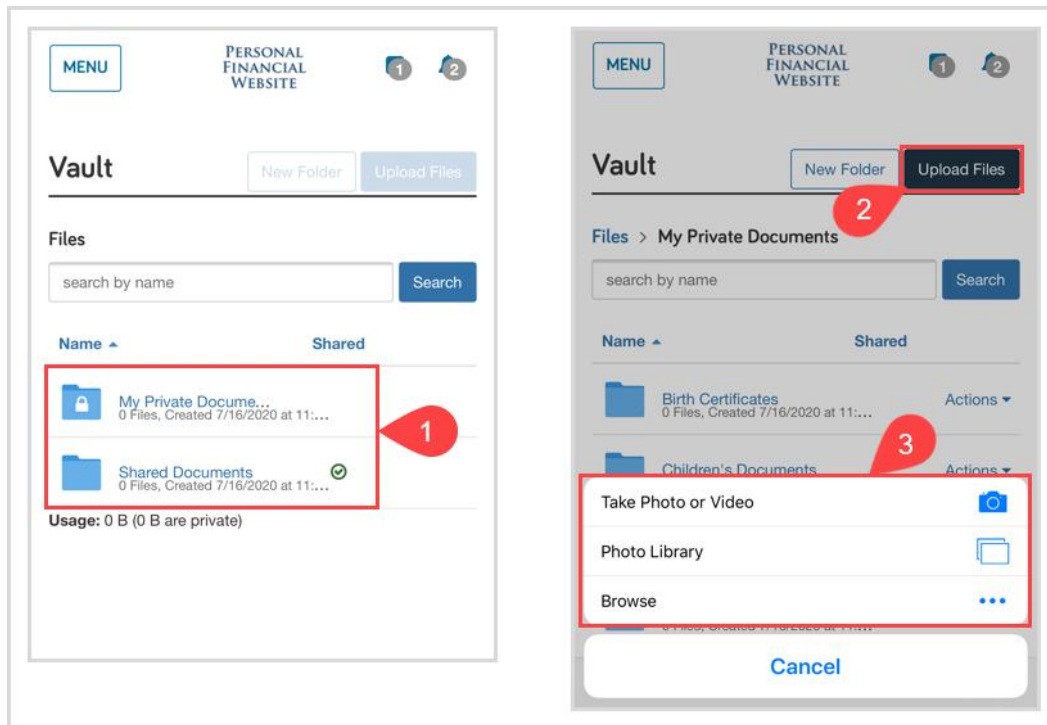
MENU

PERSONAL FINANCIAL WEBSITE

1 2

Vault

New Folder Upload Files

Files

search by name Search

Name ▲ Shared

My Private Docume...
0 Files, Created 7/16/2020 at 11:...

Shared Documents
0 Files, Created 7/16/2020 at 11:...

1

Usage: 0 B (0 B are private)

MENU

PERSONAL FINANCIAL WEBSITE

1 2

Vault

New Folder Upload Files

2

Files > My Private Documents

search by name Search

Name ▲ Shared

Birth Certificates
0 Files, Created 7/16/2020 at 11:...
Actions ▾

3

Children's Documents
Actions ▾

Take Photo or Video

Photo Library

Browse

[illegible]

Cancel